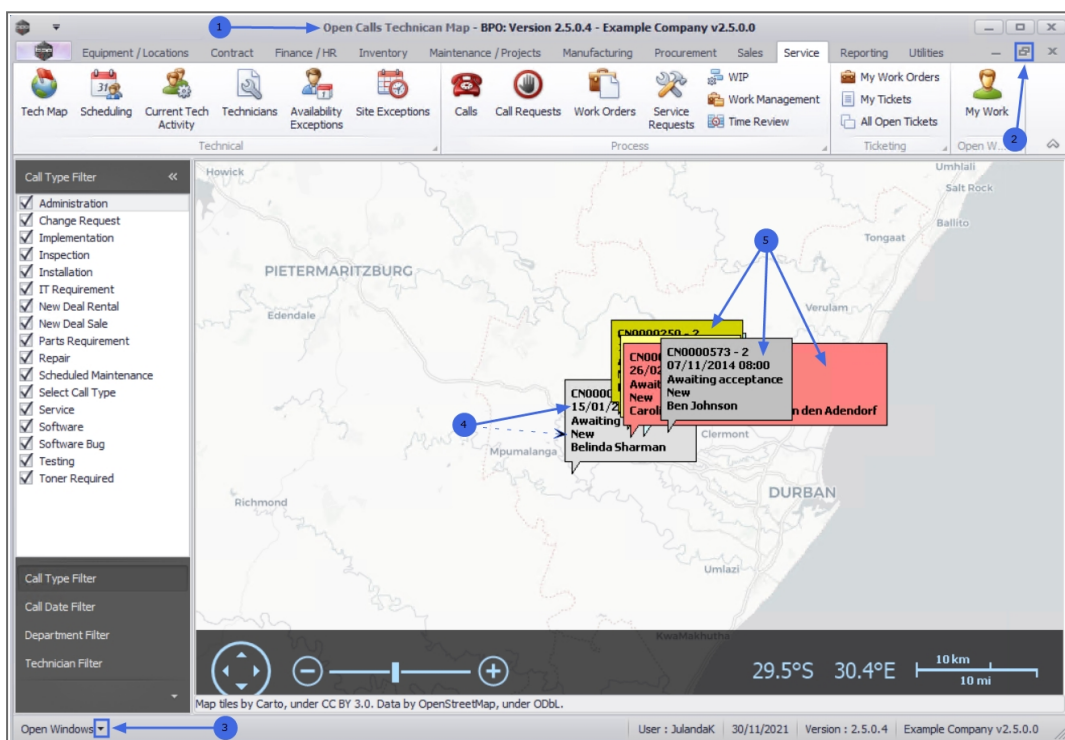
1 Open Calls Technican Map - BPO: Version 2.5.0.4 - Example Company v2.5.0.0

Equipment / Locations Contract Finance / HR Inventory Maintenance / Projects Manufacturing Procurement Sales Service Reporting Utilities

Tech Map Scheduling Current Tech Activity Technicians Availability Exceptions Site Exceptions
Technical

Calls Call Requests Work Orders Service Requests WIP Work Management Time Review
Process

My Work Orders My Tickets All Open Tickets
Ticketing

My Work
Open W...

2

Call Type Filter «

Administration
Change Request
Implementation
Inspection
Installation
IT Requirement
New Deal Rental
New Deal Sale
Parts Requirement
Repair
Scheduled Maintenance
Select Call Type
Service
Software
Software Bug
Testing
Toner Required

Call Type Filter
Call Date Filter
Department Filter
Technician Filter

Howick Umhlali Salt Rock Ballito Tongaat PIETERMARITZBURG Edendale Verulam Mpumalanga Clermont DURBAN Richmond Umlazi KwaMakhutha

5

CN0000250 - 2
CN000
26/02
Awaiti
New
Carol

CN0000573 - 2
07/11/2014 08:00
Awaiting acceptance
New
Ben Johnson

n den Adendorf

4

CN0000
15/01/2
Awaiting
New
Belinda Sharman

29.5°S 30.4°E 10 km 10 mi

Map tiles by Carto, under CC BY 3.0. Data by OpenStreetMap, under ODbL.

Open Windows 3 User : JulandaK 30/11/2021 Version : 2.5.0.4 Example Company v2.5.0.0